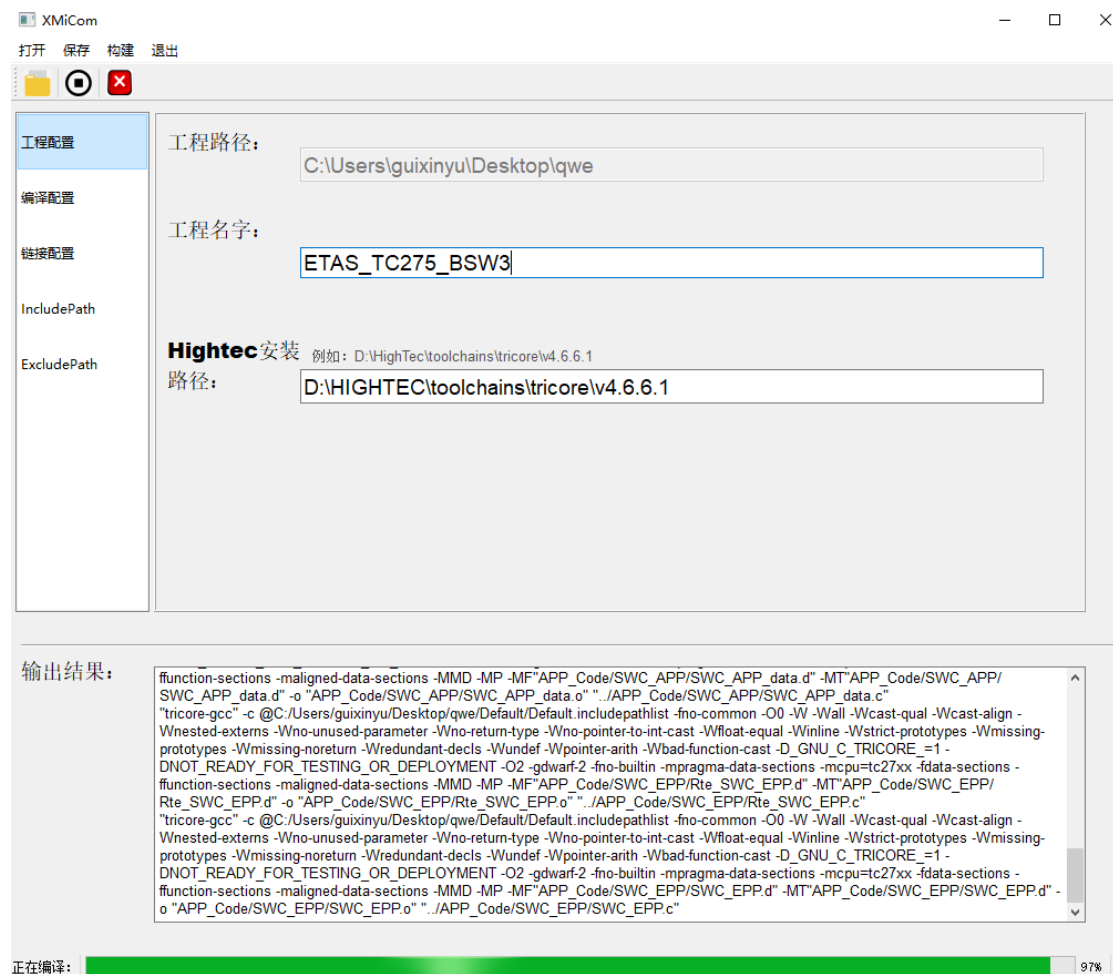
XMiCom

打开 保存 构建 退出

工程配置

编译配置

链接配置

IncludePath

ExcludePath

工程路径：

C:\Users\guixinyu\Desktop\qwe

工程名字：

ETAS_TC275_BSW3

Hightec安装路径：

例如：D:\HighTec\toolchains\tricore\v4.6.6.1

D:\HIGHTEC\toolchains\tricore\v4.6.6.1

输出结果：

ffunction-sections -maligned-data-sections -MMD -MP -MF"APP_Code/SWC_APP/SWC_APP_data.d" -MT"APP_Code/SWC_APP/SWC_APP_data.d" -o "APP_Code/SWC_APP/SWC_APP_data.o" "../APP_Code/SWC_APP/SWC_APP_data.c"
"tricore-gcc" -c @C:/Users/guixinyu/Desktop/qwe/Default/Default.includepathlist -fno-common -O0 -W -Wall -Wcast-qual -Wcast-align -Wnested-externs -Wno-unused-parameter -Wno-return-type -Wno-pointer-to-int-cast -Wfloat-equal -Winline -Wstrict-prototypes -Wmissing-prototypes -Wmissing-noreturn -Wredundant-decls -Wundef -Wpointer-arith -Wbad-function-cast -D_GNU_C_TRICORE_=1 -DNOT_READY_FOR_TESTING_OR_DEPLOYMENT -O2 -gdwarf-2 -fno-builtin -mpragma-data-sections -mcpu=tc27xx -fdata-sections -ffunction-sections -maligned-data-sections -MMD -MP -MF"APP_Code/SWC_EPP/Rte_SWC_EPP.d" -MT"APP_Code/SWC_EPP/Rte_SWC_EPP.d" -o "APP_Code/SWC_EPP/Rte_SWC_EPP.o" "../APP_Code/SWC_EPP/Rte_SWC_EPP.c"
"tricore-gcc" -c @C:/Users/guixinyu/Desktop/qwe/Default/Default.includepathlist -fno-common -O0 -W -Wall -Wcast-qual -Wcast-align -Wnested-externs -Wno-unused-parameter -Wno-return-type -Wno-pointer-to-int-cast -Wfloat-equal -Winline -Wstrict-prototypes -Wmissing-prototypes -Wmissing-noreturn -Wredundant-decls -Wundef -Wpointer-arith -Wbad-function-cast -D_GNU_C_TRICORE_=1 -DNOT_READY_FOR_TESTING_OR_DEPLOYMENT -O2 -gdwarf-2 -fno-builtin -mpragma-data-sections -mcpu=tc27xx -fdata-sections -ffunction-sections -maligned-data-sections -MMD -MP -MF"APP_Code/SWC_EPP/SWC_EPP.d" -MT"APP_Code/SWC_EPP/SWC_EPP.d" -o "APP_Code/SWC_EPP/SWC_EPP.o" "../APP_Code/SWC_EPP/SWC_EPP.c"

正在编译：

97%